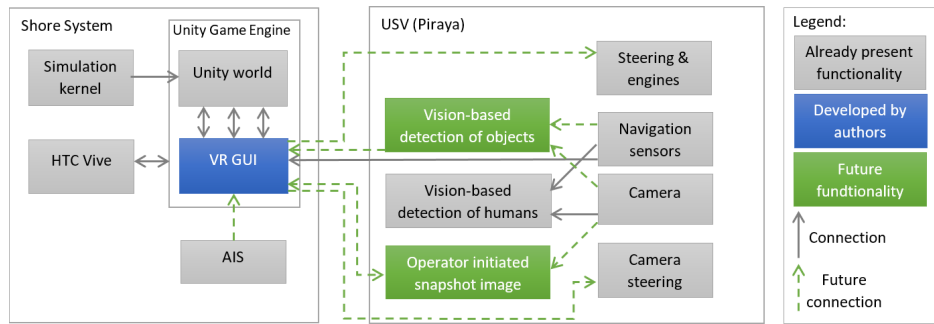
Shore System

Unity Game Engine

Simulation kernel

Unity world

HTC Vive

VR GUI

AIS

USV (Piraya)

Steering & engines

Vision-based detection of objects

Navigation sensors

Vision-based detection of humans

Camera

Operator initiated snapshot image

Camera steering

Legend:

Already present functionality

Developed by authors

Future fundtionality

Connection

Future connection